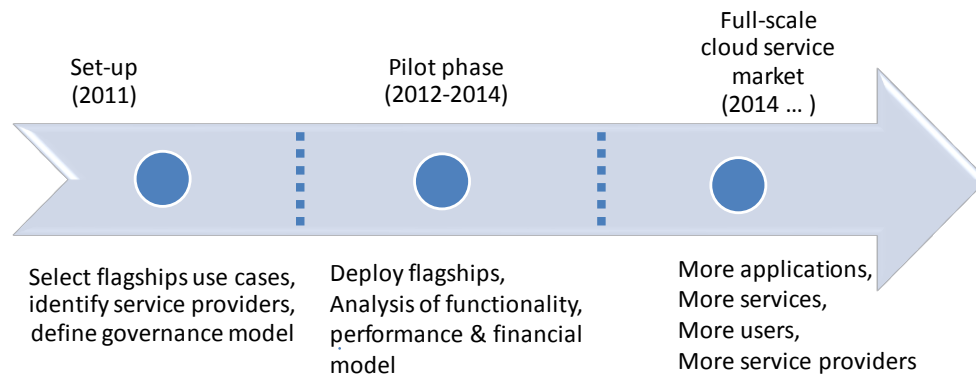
Set-up
(2011)

Pilot phase
(2012-2014)

Full-scale
cloud service
market
(2014 … )

Select flagships use cases, identify service providers, define governance model

Deploy flagships,
Analysis of functionality, performance & financial model

More applications,
More services,
More users,
More service providers